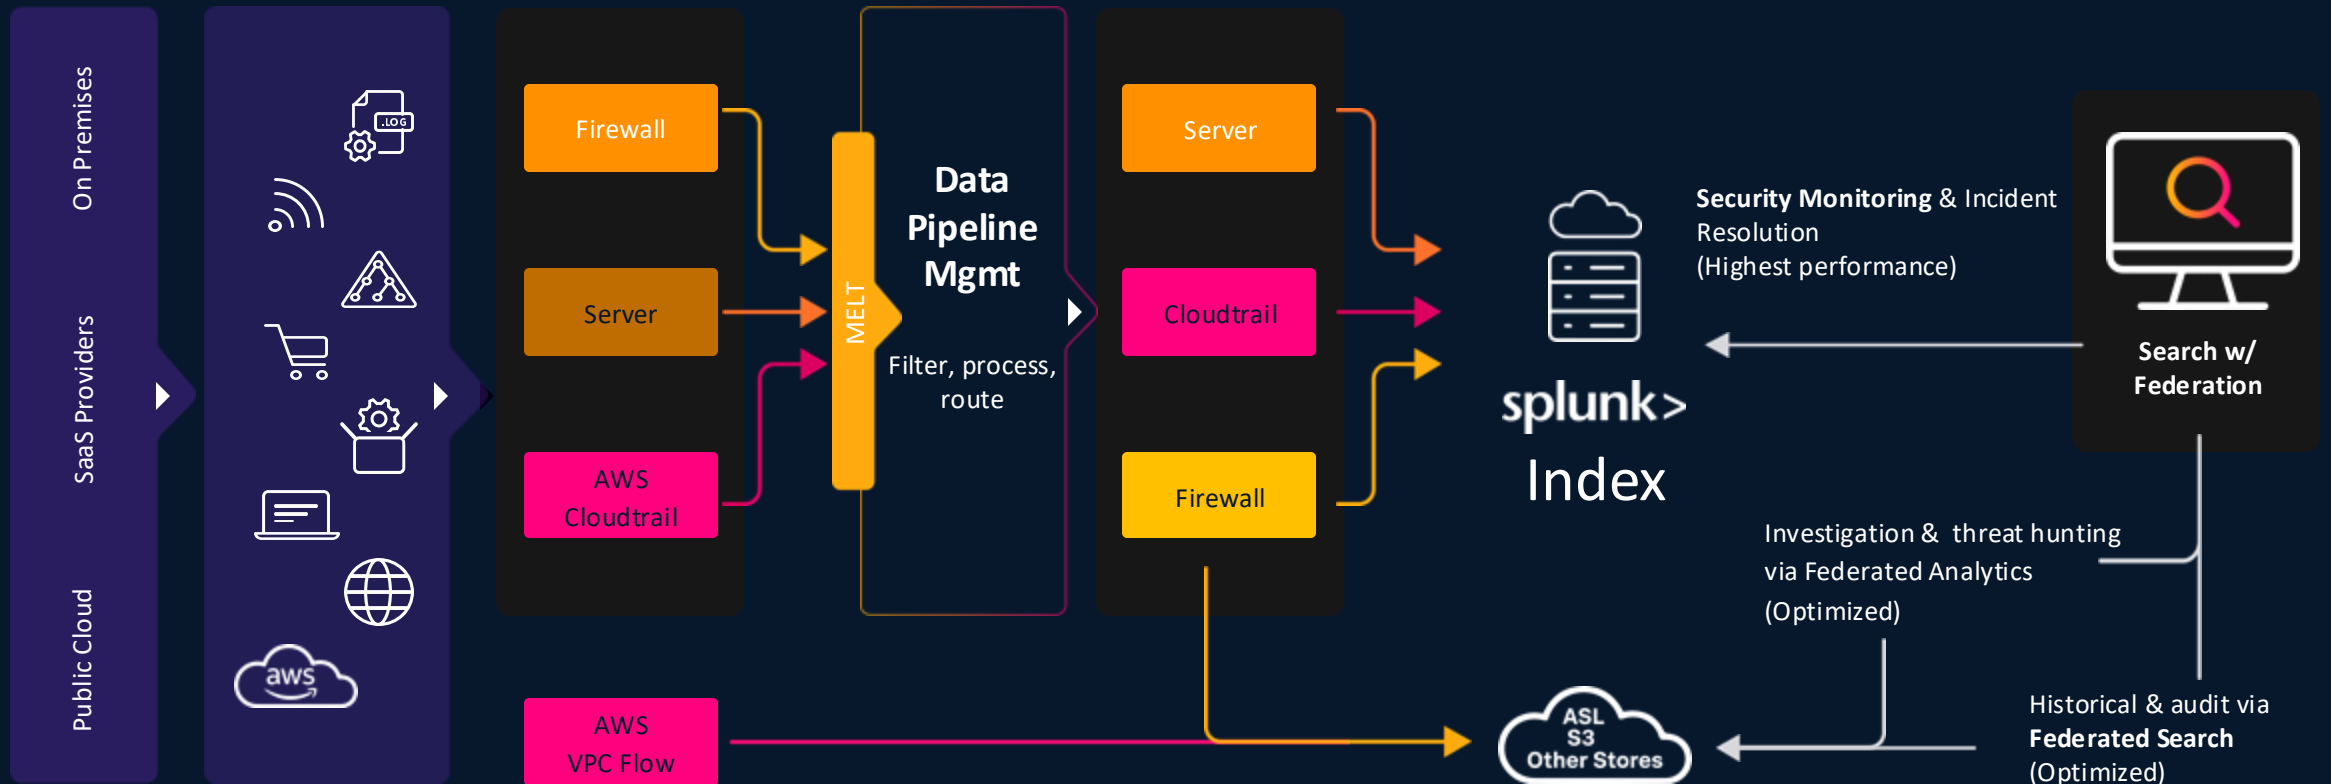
On Premises

SaaS Providers

Public Cloud

.LOG

aws

Firewall

Server

AWS Cloudtrail

AWS VPC Flow

MELT

Data Pipeline Mgmt

Filter, process, route

Server

Cloudtrail

Firewall

splunk>

Index

ASL S3 Other Stores

**Security Monitoring** & Incident Resolution (Highest performance)

Search w/ Federation

Investigation & threat hunting via Federated Analytics (Optimized)

Historical & audit via **Federated Search** (Optimized)